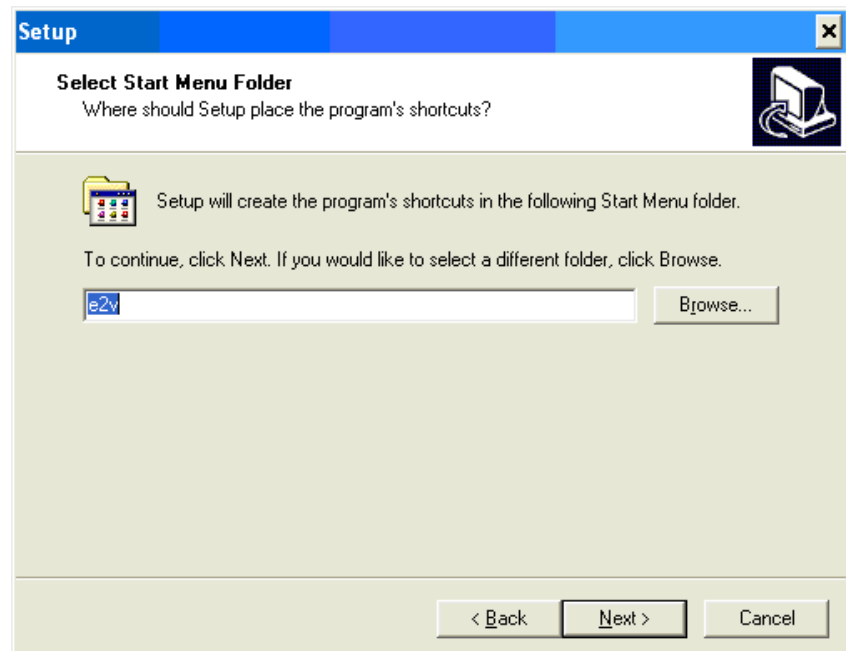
Setup

Select Start Menu Folder
Where should Setup place the program's shortcuts?

Setup will create the program's shortcuts in the following Start Menu folder.

To continue, click Next. If you would like to select a different folder, click Browse.

e2v

Browse...

< Back

Next >

Cancel